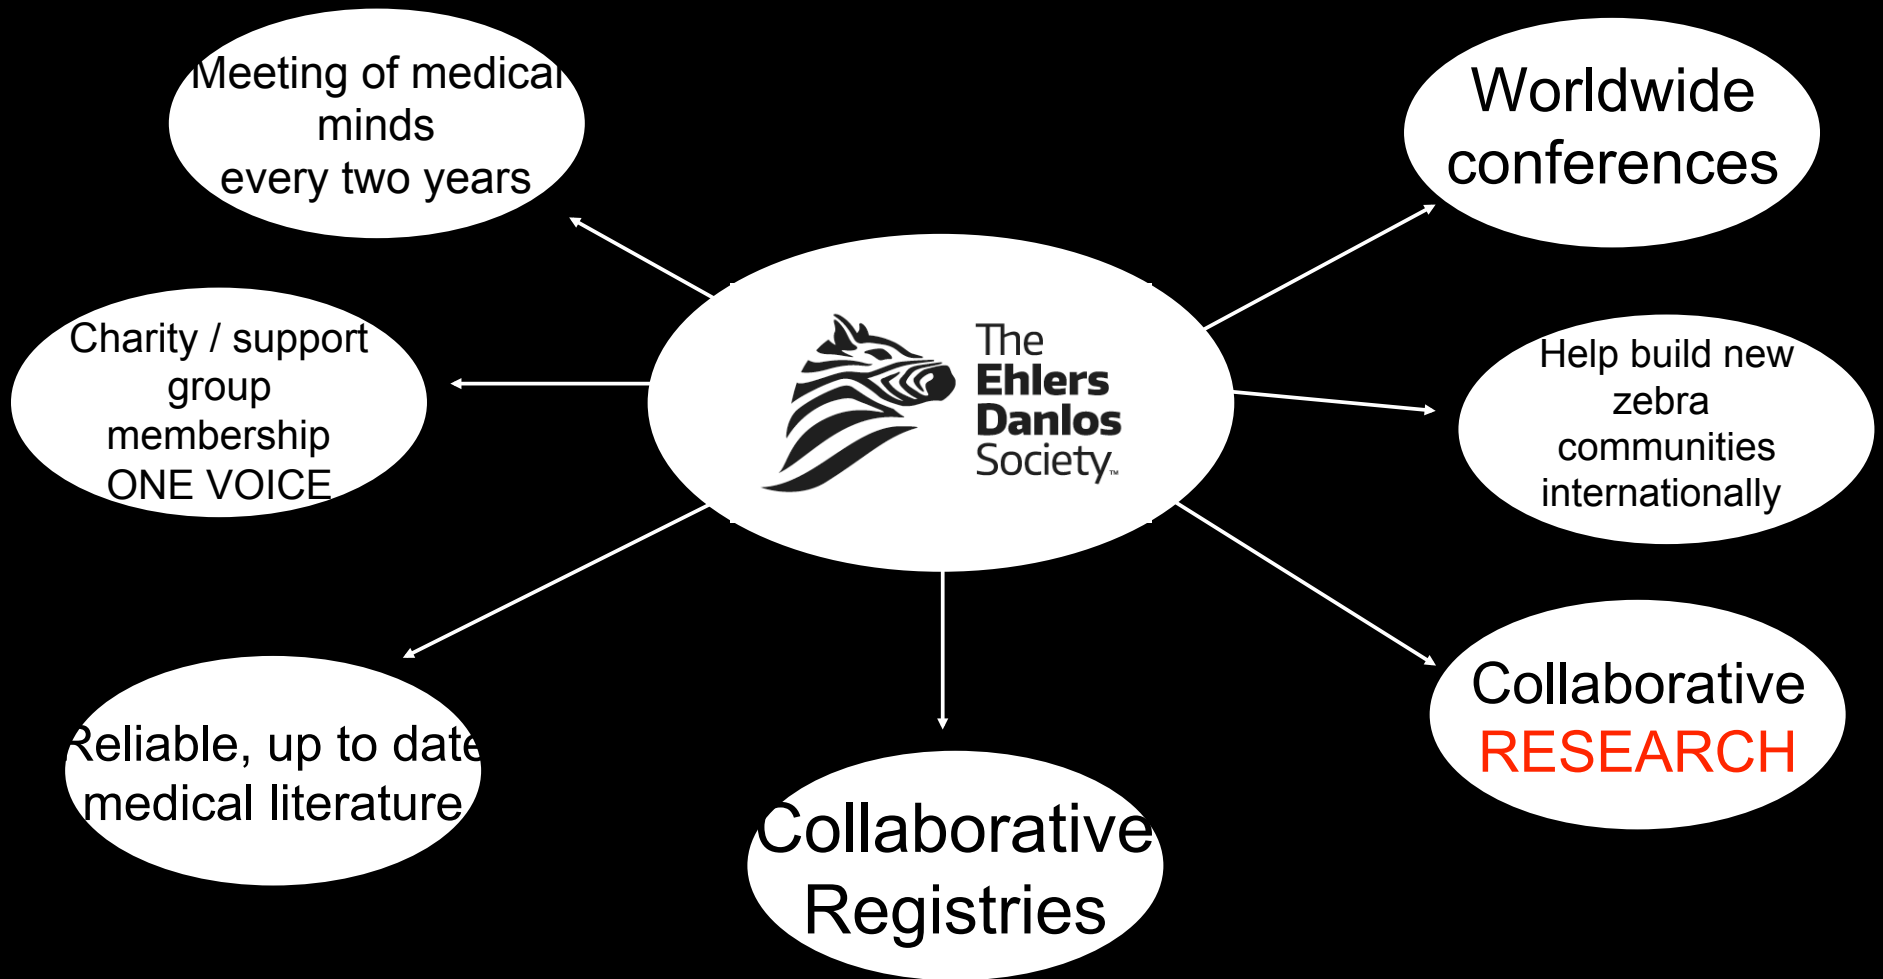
The Ehlers Danlos Society™

Meeting of medical minds every two years

Worldwide conferences

Charity / support group membership ONE VOICE

Help build new zebra communities internationally

Reliable, up to date medical literature

Collaborative Registries

Collaborative RESEARCH